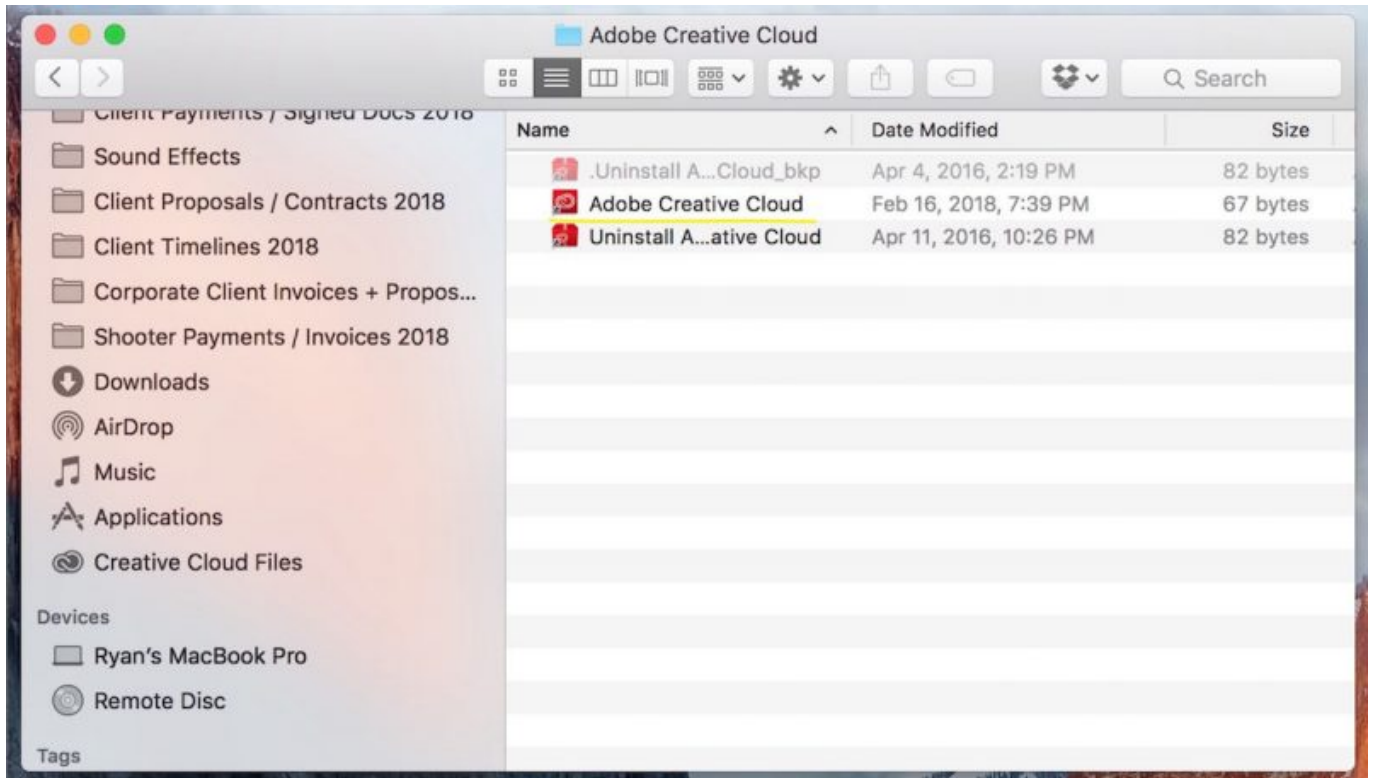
Adobe Creative Cloud

Search

Client Payments / Signed Docs 2018
Sound Effects
Client Proposals / Contracts 2018
Client Timelines 2018
Corporate Client Invoices + Propos...
Shooter Payments / Invoices 2018
Downloads
AirDrop
Music
Applications
Creative Cloud Files

Devices
Ryan's MacBook Pro
Remote Disc

Tags

| Name | Date Modified | Size |
|---|---|---|
| .Uninstall A...Cloud_bkp | Apr 4, 2016, 2:19 PM | 82 bytes |
| Adobe Creative Cloud | Feb 16, 2018, 7:39 PM | 67 bytes |
| Uninstall A...ative Cloud | Apr 11, 2016, 10:26 PM | 82 bytes |